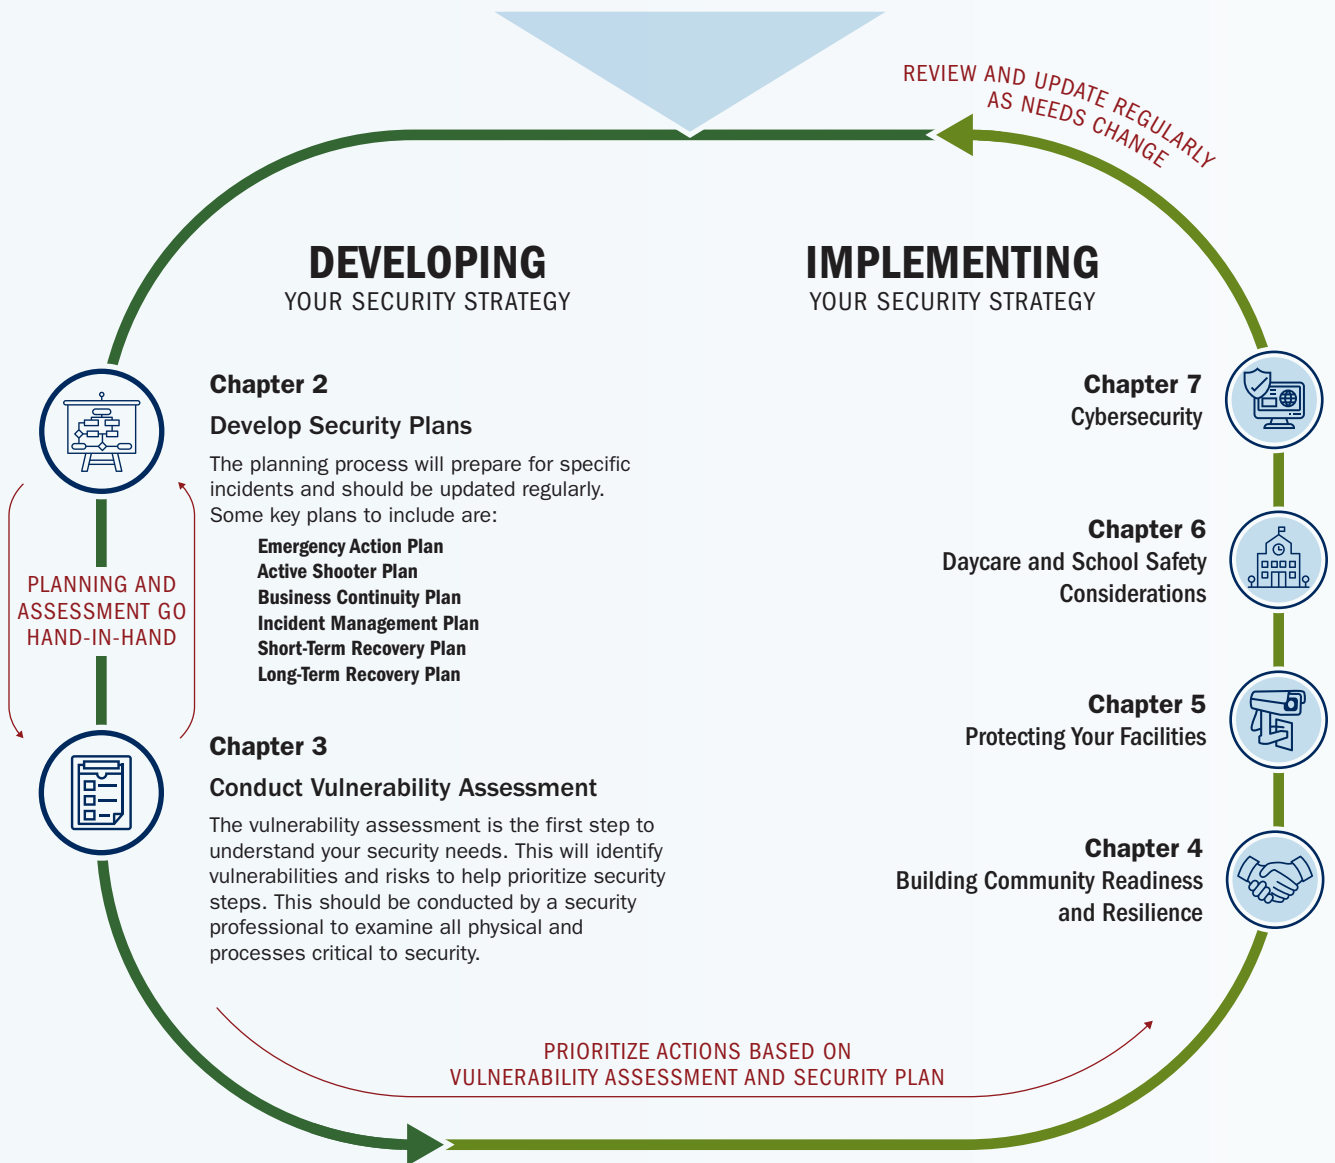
REVIEW AND UPDATE REGULARLY AS NEEDS CHANGE

DEVELOPING
YOUR SECURITY STRATEGY

IMPLEMENTING
YOUR SECURITY STRATEGY

PLANNING AND ASSESSMENT GO HAND-IN-HAND

Chapter 2
Develop Security Plans
The planning process will prepare for specific incidents and should be updated regularly. Some key plans to include are:
Emergency Action Plan
Active Shooter Plan
Business Continuity Plan
Incident Management Plan
Short-Term Recovery Plan
Long-Term Recovery Plan

Chapter 3
Conduct Vulnerability Assessment
The vulnerability assessment is the first step to understand your security needs. This will identify vulnerabilities and risks to help prioritize security steps. This should be conducted by a security professional to examine all physical and processes critical to security.

Chapter 7
Cybersecurity

Chapter 6
Daycare and School Safety Considerations

Chapter 5
Protecting Your Facilities

Chapter 4
Building Community Readiness and Resilience

PRIORITIZE ACTIONS BASED ON VULNERABILITY ASSESSMENT AND SECURITY PLAN